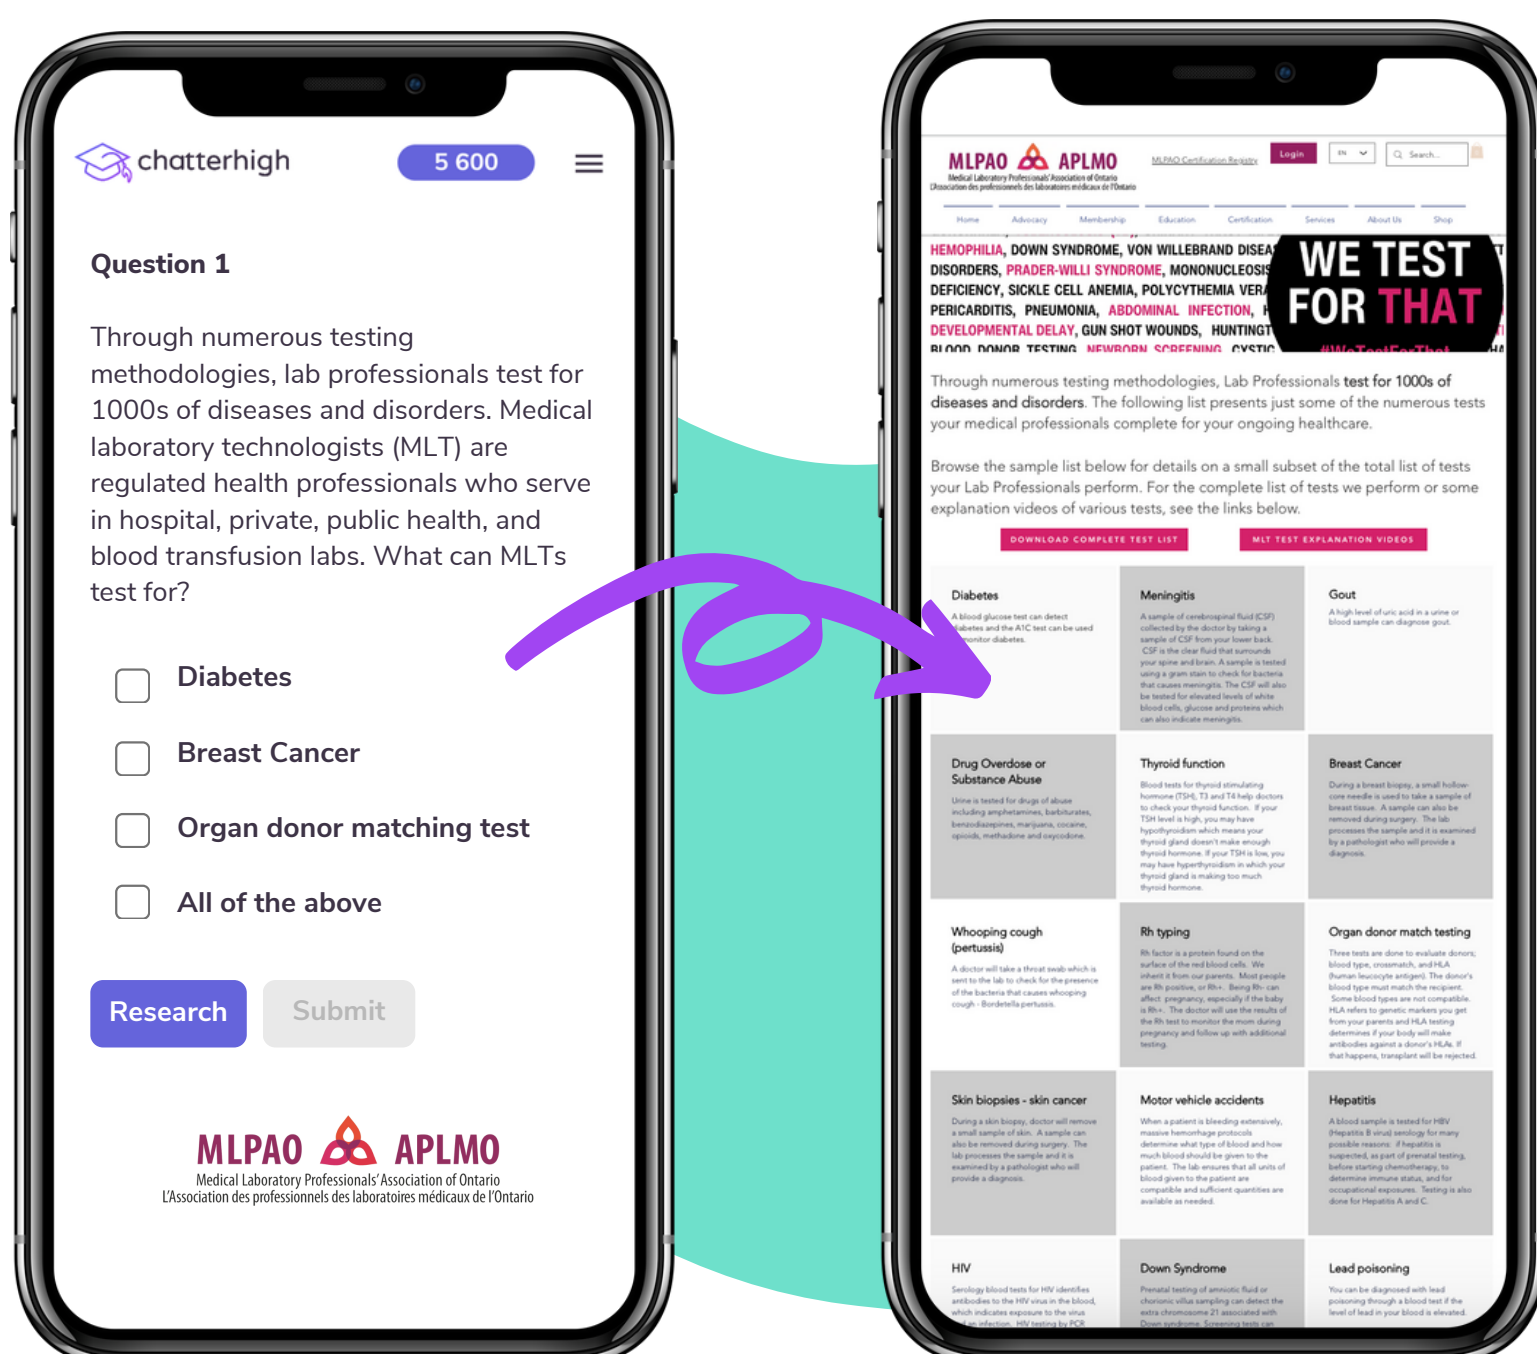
chatterhigh 5 600

Question 1

Through numerous testing methodologies, lab professionals test for 1000s of diseases and disorders. Medical laboratory technologists (MLT) are regulated health professionals who serve in hospital, private, public health, and blood transfusion labs. What can MLTs test for?

Diabetes

Breast Cancer

Organ donor matching test

All of the above

Research Submit

MLPAO APLMO
Medical Laboratory Professionals' Association of Ontario
L'Association des professionnels des laboratoires médicaux de l'Ontario

MLPAO APLMO
Medical Laboratory Professionals' Association of Ontario
L'Association des professionnels des laboratoires médicaux de l'Ontario

MLPAO Certification Registry Login EN Search...

Home Advocacy Membership Education Certification Services About Us Shop

HEMOPHILIA, DOWN SYNDROME, VON WILLEBRAND DISEA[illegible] DISORDERS, PRADER-WILLI SYNDROME, MONONUCLEOSIS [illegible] DEFICIENCY, SICKLE CELL ANEMIA, POLYCYTHEMIA VERA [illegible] PERICARDITIS, PNEUMONIA, ABDOMINAL INFECTION, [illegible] DEVELOPMENTAL DELAY, GUN SHOT WOUNDS, HUNTINGT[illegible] BLOOD DONOR TESTING, NEWBORN SCREENING, CYSTIC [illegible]

WE TEST FOR THAT
#WeTestForThat

Through numerous testing methodologies, Lab Professionals test for 1000s of diseases and disorders. The following list presents just some of the numerous tests your medical professionals complete for your ongoing healthcare.

Browse the sample list below for details on a small subset of the total list of tests your Lab Professionals perform. For the complete list of tests we perform or some explanation videos of various tests, see the links below.

DOWNLOAD COMPLETE TEST LIST MLT TEST EXPLANATION VIDEOS

Diabetes
A blood glucose test can detect diabetes and the A1C test can be used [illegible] monitor diabetes.

Meningitis
A sample of cerebrospinal fluid (CSF) collected by the doctor by taking a sample of CSF from your lower back. CSF is the clear fluid that surrounds your spine and brain. A sample is tested using a gram stain to check for bacteria that causes meningitis. The CSF will also be tested for elevated levels of white blood cells, glucose and proteins which can also indicate meningitis.

Gout
A high level of uric acid in a urine or blood sample can diagnose gout.

Drug Overdose or Substance Abuse
Urine is tested for drugs of abuse including amphetamines, barbiturates, benzodiazepines, marijuana, cocaine, opioids, methadone and oxycodone.

Thyroid function
Blood tests for thyroid stimulating hormone (TSH), T3 and T4 help doctors to check your thyroid function. If your TSH level is high, you may have hypothyroidism which means your thyroid gland doesn't make enough thyroid hormone. If your TSH is low, you may have hyperthyroidism in which your thyroid gland is making too much thyroid hormone.

Breast Cancer
During a breast biopsy, a small hollow-core needle is used to take a sample of breast tissue. A sample can also be removed during surgery. The lab processes the sample and it is examined by a pathologist who will provide a diagnosis.

Whooping cough (pertussis)
A doctor will take a throat swab which is sent to the lab to check for the presence of the bacteria that causes whooping cough - Bordetella pertussis.

Rh typing
Rh factor is a protein found on the surface of the red blood cells. We inherit it from our parents. Most people are Rh positive, or Rh+. Being Rh- can affect pregnancy, especially if the baby is Rh+. The doctor will use the results of the Rh test to monitor the mom during pregnancy and follow up with additional testing.

Organ donor match testing
Three tests are done to evaluate donors: blood type, crossmatch, and HLA (human leucocyte antigen). The donor's blood type must match the recipient. Some blood types are not compatible. HLA refers to genetic markers you get from your parents and HLA testing determines if your body will make antibodies against a donor's HLAs. If that happens, transplant will be rejected.

Skin biopsies - skin cancer
During a skin biopsy, doctor will remove a small sample of skin. A sample can also be removed during surgery. The lab processes the sample and it is examined by a pathologist who will provide a diagnosis.

Motor vehicle accidents
When a patient is bleeding extensively, massive hemorrhage protocols determine what type of blood and how much blood should be given to the patient. The lab ensures that all units of blood given to the patient are compatible and sufficient quantities are available as needed.

Hepatitis
A blood sample is tested for HBV (Hepatitis B virus) serology for many possible reasons: if hepatitis is suspected, as part of prenatal testing, before starting chemotherapy, to determine immune status, and for occupational exposures. Testing is also done for Hepatitis A and C.

HIV
Serology blood tests for HIV identifies antibodies to the HIV virus in the blood, which indicates exposure to the virus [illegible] infection. HIV testing by PCR

Down Syndrome
Prenatal testing of amniotic fluid or chorionic villus sampling can detect the extra chromosome 21 associated with Down syndrome. Screening tests can

Lead poisoning
You can be diagnosed with lead poisoning through a blood test if the level of lead in your blood is elevated.